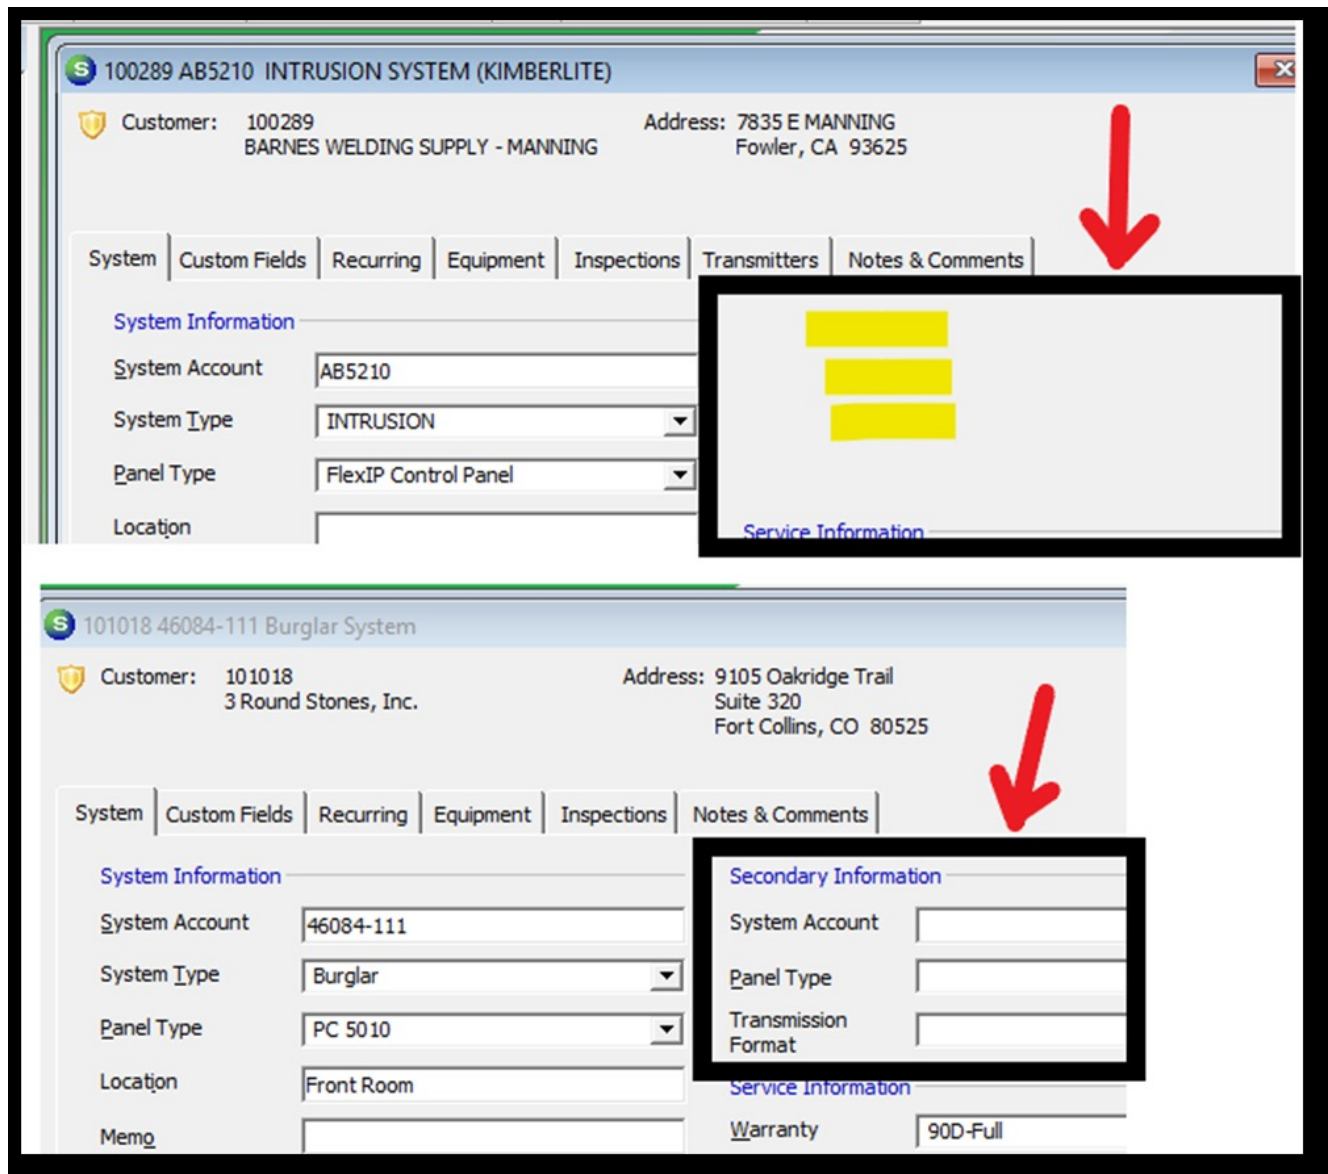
100289 AB5210 INTRUSION SYSTEM (KIMBERLITE)

Customer: 100289
BARNES WELDING SUPPLY - MANNING

Address: 7835 E MANNING
Fowler, CA 93625

System | Custom Fields | Recurring | Equipment | Inspections | Transmitters | Notes & Comments

System Information

System Account AB5210

System Type INTRUSION

Panel Type FlexIP Control Panel

Location

Service Information

101018 46084-111 Burglar System

Customer: 101018
3 Round Stones, Inc.

Address: 9105 Oakridge Trail
Suite 320
Fort Collins, CO 80525

System | Custom Fields | Recurring | Equipment | Inspections | Notes & Comments

System Information

System Account 46084-111

System Type Burglar

Panel Type PC 5010

Location Front Room

Memo

Secondary Information

System Account

Panel Type

Transmission Format

Service Information

Warranty 90D-Full